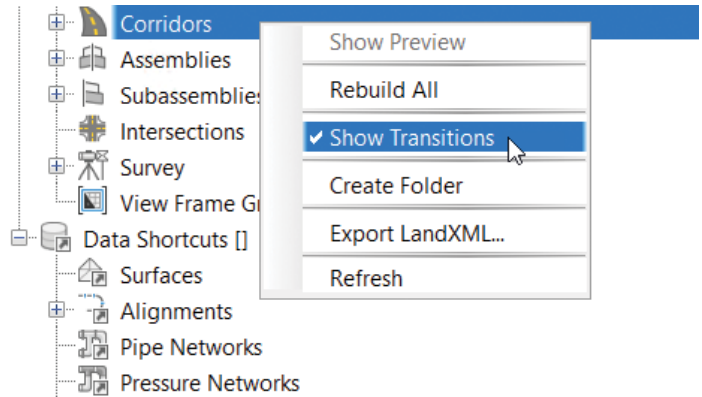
Corridors
Assemblies
Subassemblies
Intersections
Survey
View Frame Gr
Data Shortcuts []
Surfaces
Alignments
Pipe Networks
Pressure Networks

Show Preview
Rebuild All
✔ Show Transitions
Create Folder
Export LandXML...
Refresh